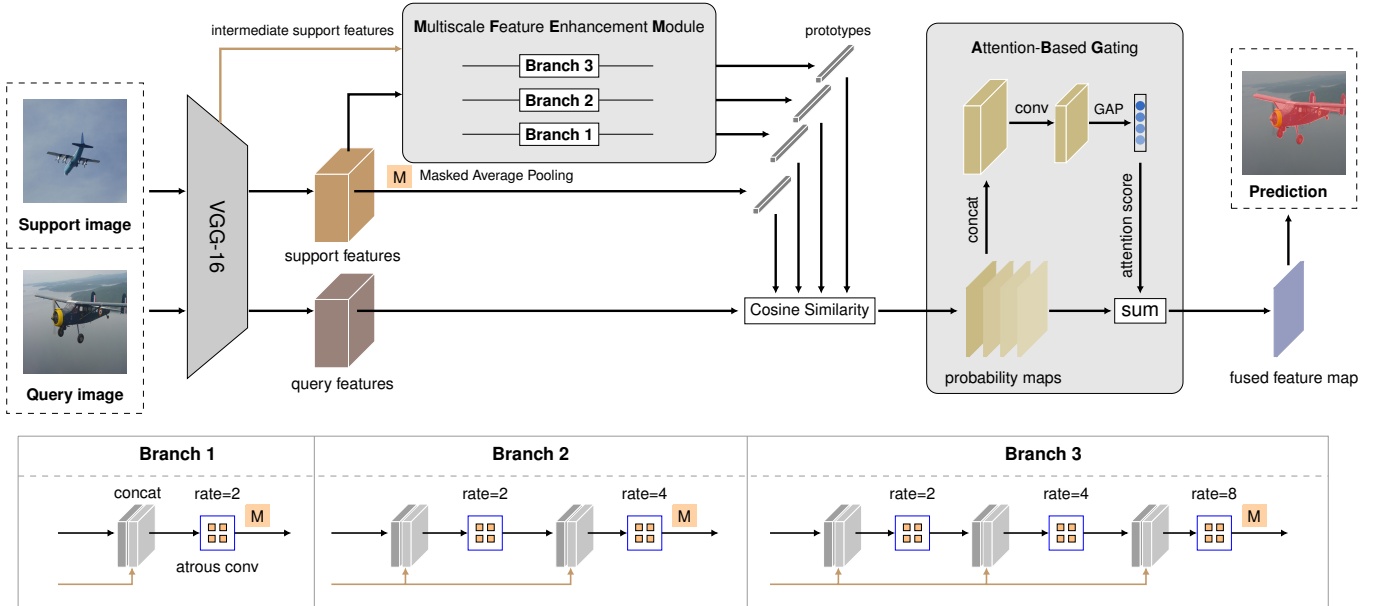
intermediate support features

Multiscale Feature Enhancement Module

Branch 3

Branch 2

Branch 1

prototypes

Attention-Based Gating

conv

GAP

Support image

VGG-16

M

Masked Average Pooling

support features

concat

attention score

Prediction

Query image

query features

Cosine Similarity

sum

probability maps

fused feature map

Branch 1

concat

rate=2

M

atrous conv

Branch 2

rate=2

rate=4

M

Branch 3

rate=2

rate=4

rate=8

M